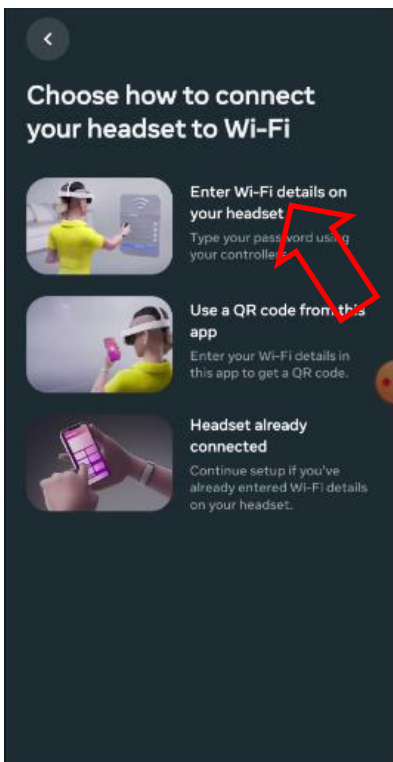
Choose how to connect your headset to Wi-Fi

Enter Wi-Fi details on your headset

Type your password using your controller

Use a QR code from this app

Enter your Wi-Fi details in this app to get a QR code.

Headset already connected

Continue setup if you've already entered Wi-Fi details on your headset.